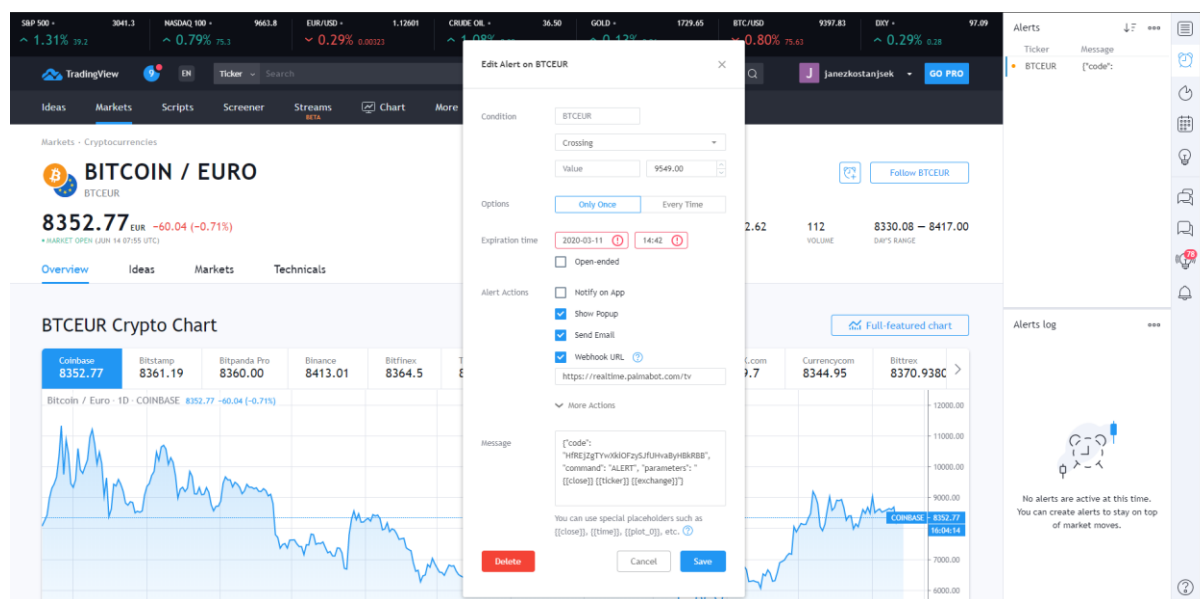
S&P 500 3041.3 ^ 1.31% 39.2
NASDAQ 100 9663.8 ^ 0.79% 75.3
EUR/USD 1.12601 ⌄ 0.29% 0.00323
CRUDE OIL 36.50 ^ 1.08
GOLD 1729.65 ^ 0.13
BTC/USD 9397.83 ⌄ 0.80% 75.63
DXY 97.09 ^ 0.29% 0.28

TradingView 9 EN Ticker Search
J janezkostanjsek GO PRO

Ideas Markets Scripts Screener Streams BETA Chart More

Markets › Cryptocurrencies

BITCOIN / EURO
BTCEUR

8352.77 EUR −60.04 (−0.71%)
• MARKET OPEN (JUN 14 07:55 UTC)

2.62
112 VOLUME
8330.08 — 8417.00 DAY'S RANGE

Follow BTCEUR

Overview Ideas Markets Technicals

BTCEUR Crypto Chart

Full-featured chart

| Coinbase | Bitstamp | Bitpanda Pro | Binance | Bitfinex | | .com | Currencycom | Bittrex |
|---|---|---|---|---|---|---|---|---|
| 8352.77 | 8361.19 | 8360.00 | 8413.01 | 8364.5 | | 9.7 | 8344.95 | 8370.9380 |

Bitcoin / Euro · 1D · COINBASE 8352.77 −60.04 (−0.71%)

12000.00
11000.00
10000.00
9000.00
COINBASE 8352.77
16:04:14
7000.00
6000.00

Edit Alert on BTCEUR

Condition
BTCEUR
Crossing
Value 9549.00

Options
Only Once Every Time

Expiration time
2020-03-11 14:42
Open-ended

Alert Actions
Notify on App
Show Popup
Send Email
Webhook URL
https://realtime.palmabot.com/tv

More Actions

Message
{"code": "HfREJZgTYwXklOFzySJfUHvaByHBkRBB", "command": "ALERT", "parameters": "[[close]] [[ticker]] [[exchange]]"}

You can use special placeholders such as {{close}}, {{time}}, {{plot_0}}, etc.

Delete
Cancel
Save

Alerts
Ticker Message
BTCEUR {"code":

Alerts log

No alerts are active at this time.
You can create alerts to stay on top of market moves.

78